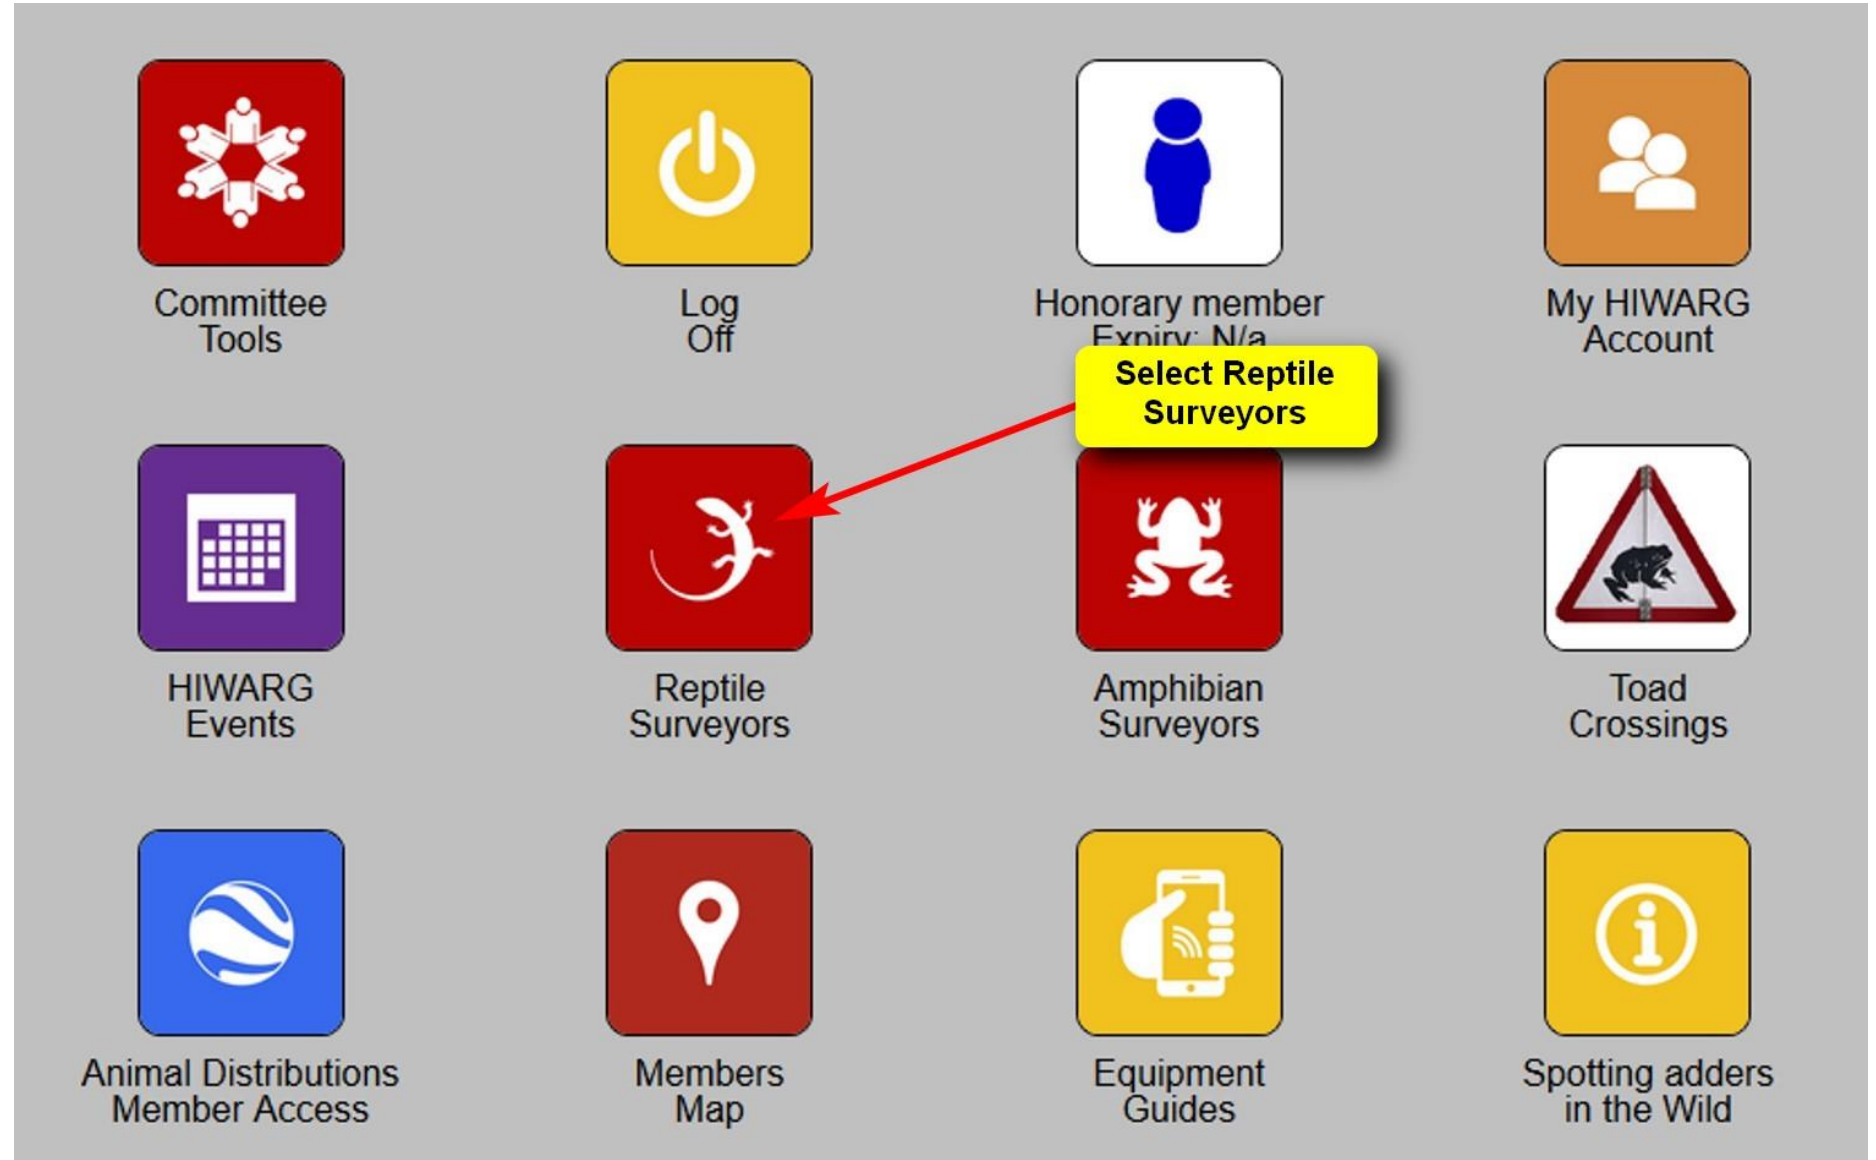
Committee Tools

Log Off

Honorary member Expiry: N/a

My HIWARG Account

Select Reptile Surveyors

HIWARG Events

Reptile Surveyors

Amphibian Surveyors

Toad Crossings

Animal Distributions Member Access

Members Map

Equipment Guides

Spotting adders in the Wild